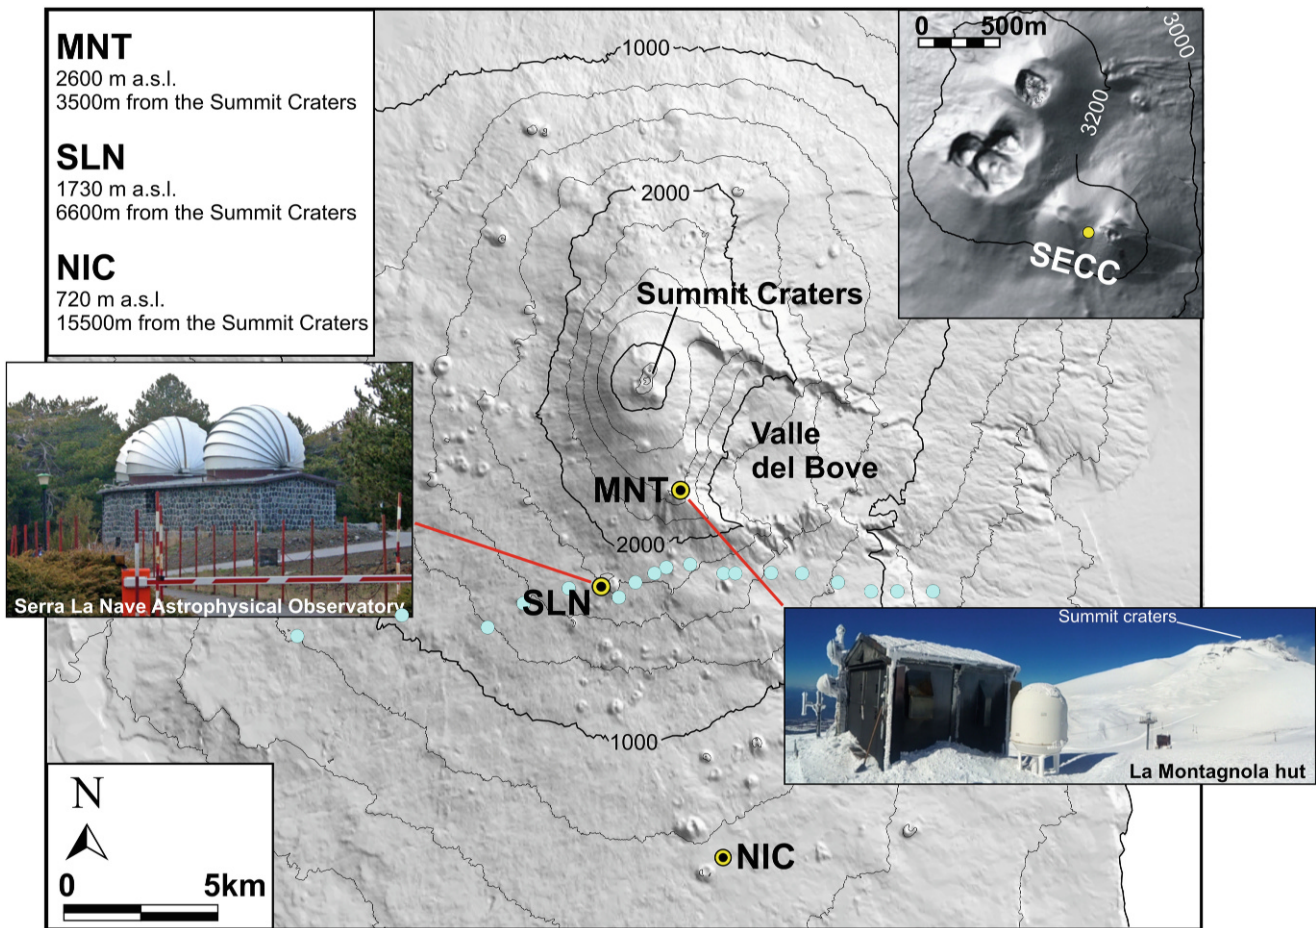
MNT
2600 m a.s.l.
3500m from the Summit Craters

SLN
1730 m a.s.l.
6600m from the Summit Craters

NIC
720 m a.s.l.
15500m from the Summit Craters

0 500m
3000
3200
SECC

1000
2000
Summit Craters
Valle del Bove
MNT
2000
SLN
1000
NIC

Serra La Nave Astrophysical Observatory

Summit craters
La Montagnola hut

N
0 5km